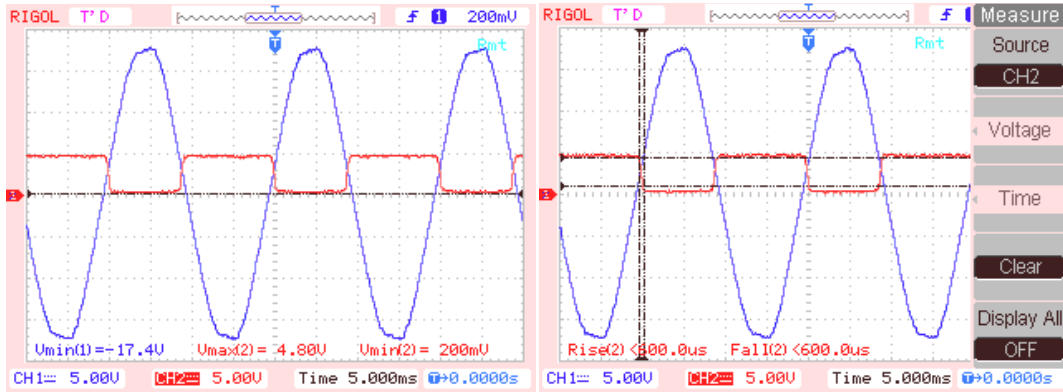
RIGOL T'D T 200mV
Rmt
Vmin(1)=-17.4V Vmax(2)= 4.80V Vmin(2)= 200mV
CH1= 5.00V CH2= 5.00V Time 5.000ms T→0.0000s

RIGOL T'D T
Rmt
Rise(2)<600.0us Fall(2)<600.0us
CH1= 5.00V CH2= 5.00V Time 5.000ms T→0.0000s

Measure
Source
CH2
Voltage
Time
Clear
Display All
OFF